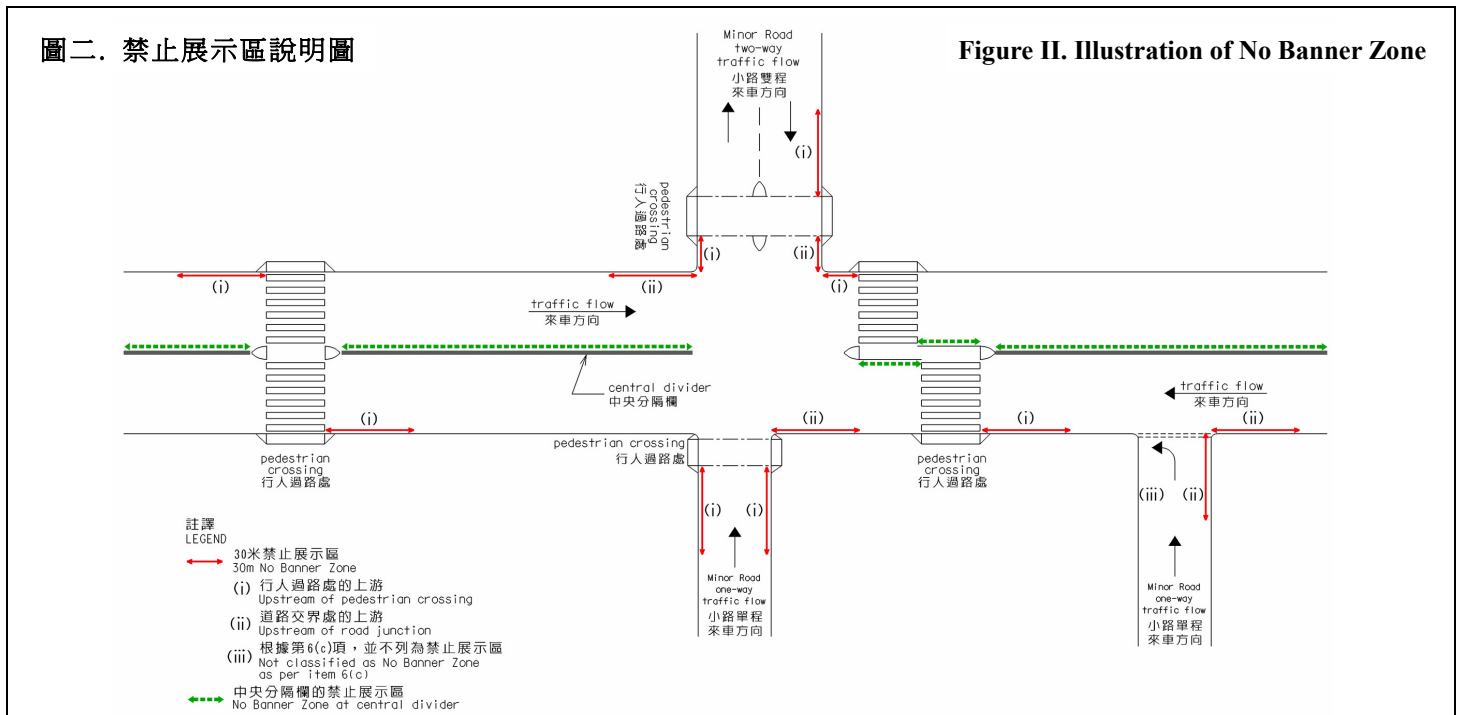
圖二. 禁止展示區說明圖

Figure II. Illustration of No Banner Zone

Minor Road two-way traffic flow 小路雙程來車方向

(i)

pedestrian crossing 行人過路處

(i)

(ii)

(i)

(ii)

(i)

traffic flow 來車方向

central divider 中央分隔欄

traffic flow 來車方向

(i)

(ii)

(i)

(ii)

pedestrian crossing 行人過路處

pedestrian crossing 行人過路處

pedestrian crossing 行人過路處

(i) (i)

(iii) (ii)

Minor Road one-way traffic flow 小路單程來車方向

Minor Road one-way traffic flow 小路單程來車方向

註譯
LEGEND

30米禁止展示區
30m No Banner Zone

(i) 行人過路處的上游
Upstream of pedestrian crossing

(ii) 道路交界處的上游
Upstream of road junction

(iii) 根據第6(c)項，並不列為禁止展示區
Not classified as No Banner Zone as per item 6(c)

中央分隔欄的禁止展示區
No Banner Zone at central divider